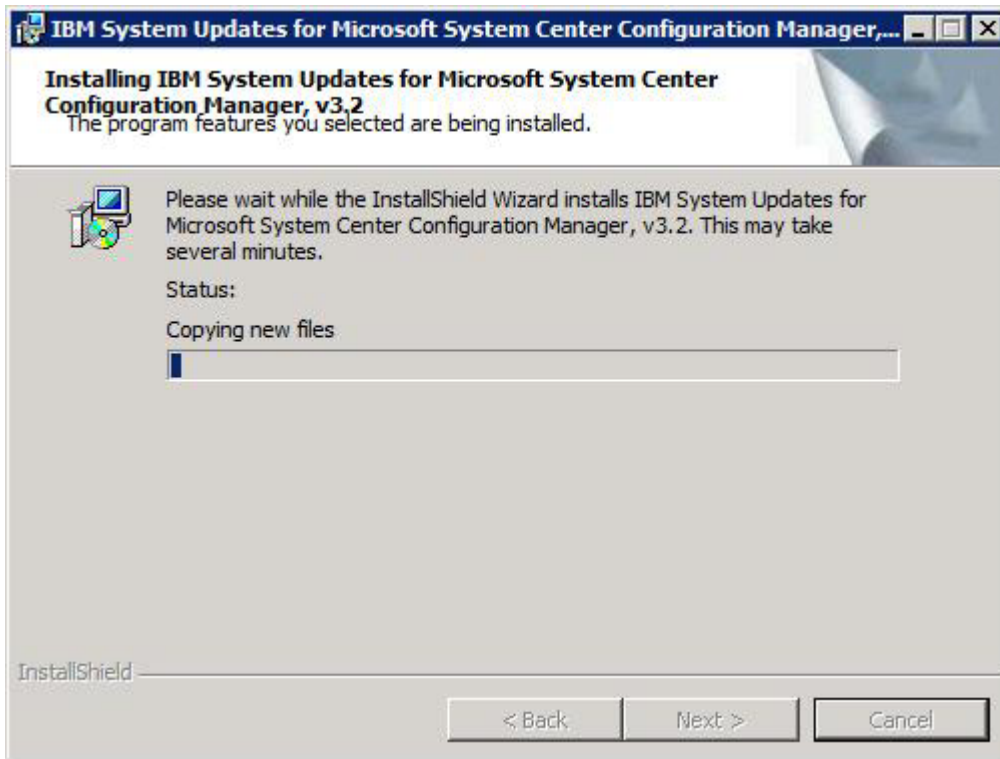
IBM System Updates for Microsoft System Center Configuration Manager,...

Installing IBM System Updates for Microsoft System Center Configuration Manager, v3.2
The program features you selected are being installed.

Please wait while the InstallShield Wizard installs IBM System Updates for Microsoft System Center Configuration Manager, v3.2. This may take several minutes.

Status:

Copying new files

InstallShield

< Back
Next >
Cancel